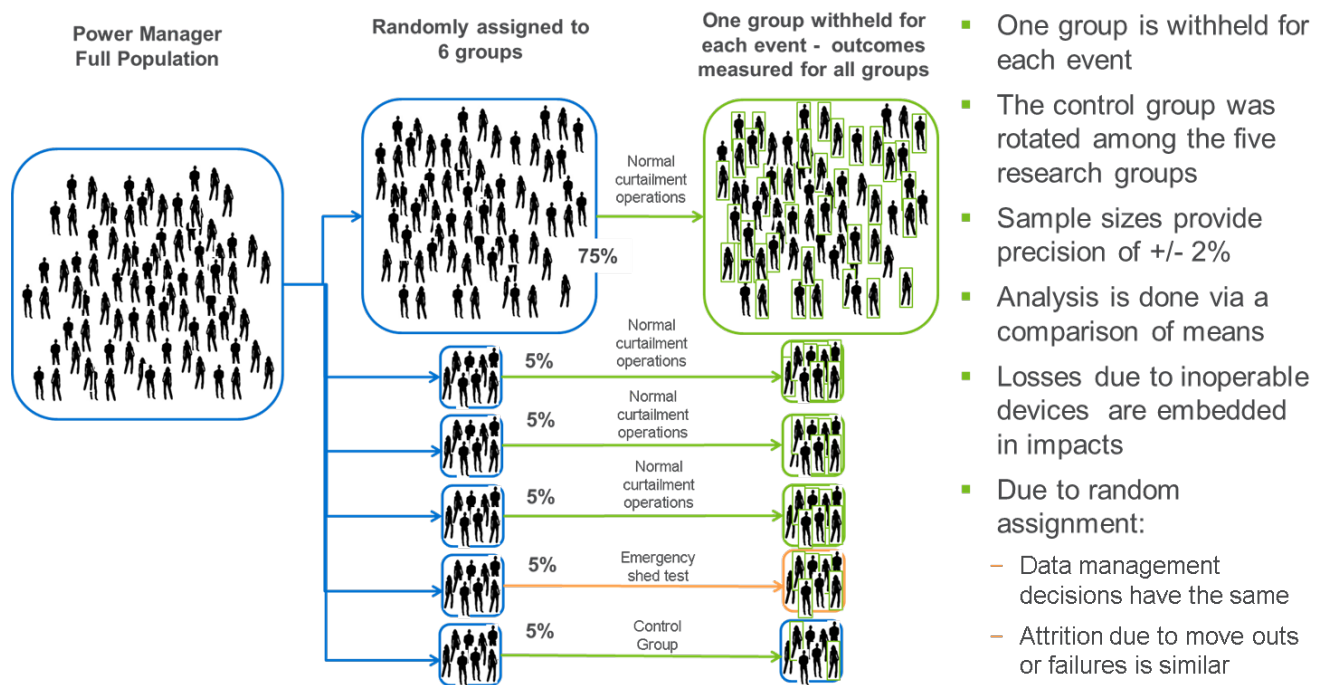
Power Manager
Full Population

Randomly assigned to 6 groups

One group withheld for each event - outcomes measured for all groups

Normal curtailment operations

75%

5%

Normal curtailment operations

5%

Normal curtailment operations

5%

Normal curtailment operations

5%

Emergency shed test

5%

Control Group

One group is withheld for each event

The control group was rotated among the five research groups

Sample sizes provide precision of +/- 2%

Analysis is done via a comparison of means

Losses due to inoperable devices are embedded in impacts

Due to random assignment:

– Data management decisions have the same

– Attrition due to move outs or failures is similar